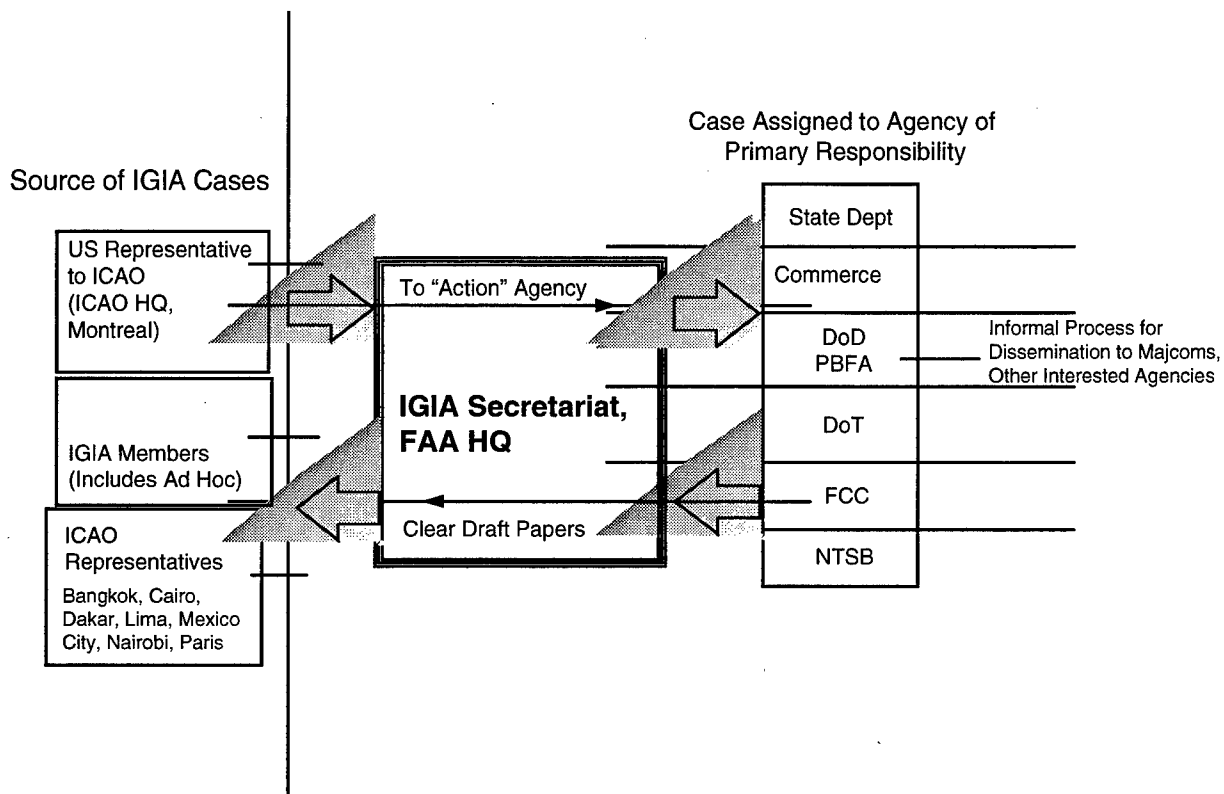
Source of IGIA Cases

US Representative to ICAO (ICAO HQ, Montreal)

IGIA Members (Includes Ad Hoc)

ICAO Representatives
Bangkok, Cairo, Dakar, Lima, Mexico City, Nairobi, Paris

To "Action" Agency

IGIA Secretariat, FAA HQ

Clear Draft Papers

Case Assigned to Agency of Primary Responsibility

State Dept

Commerce

DoD PBFA

DoT

FCC

NTSB

Informal Process for Dissemination to Majcoms, Other Interested Agencies